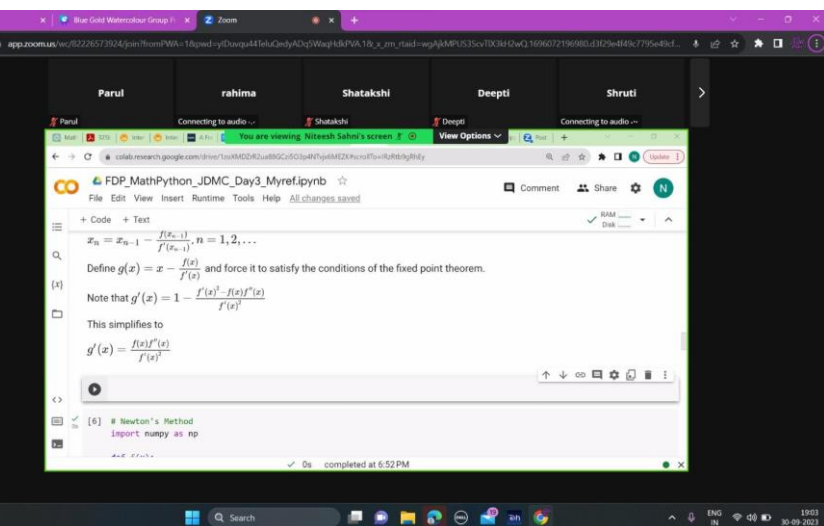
Blue Gold Watercolour Group P ×
Zoom
app.zoom.us/wc/82226573924/join?fromPWA=1&pwd=yIDuvqu44TeluQedyADq5WaqHdkPVA.1&_x_zm_rtaid=wgAjkMPUS3ScvTlX3kH2wQ.1696072196980.d3f29e4f49c7795e4fcf...

Parul
rahima
Shatakshi
Deepti
Shruti
Parul
Connecting to audio...
Shatakshi
Deepti
Connecting to audio...

You are viewing Niteesh Sahni's screen
View Options
colab.research.google.com/drive/1zoXMDZrR2ua88GCz5O3p4NTvj4MEZK#scrollTo=RzRtb9gRhfy
Update

FDP_MathPython_JDMC_Day3_Myref.ipynb
File Edit View Insert Runtime Tools Help All changes saved
Comment
Share
N
+ Code + Text
RAM
Disk

$x_n = x_{n-1} - \frac{f(x_{n-1})}{f'(x_{n-1})}, n = 1, 2, \ldots$

Define $g(x) = x - \frac{f(x)}{f'(x)}$ and force it to satisfy the conditions of the fixed point theorem.

Note that $g'(x) = 1 - \frac{f'(x)^2 - f(x)f''(x)}{f'(x)^2}$

This simplifies to

$g'(x) = \frac{f(x)f''(x)}{f'(x)^2}$

[6] # Newton's Method
import numpy as np

✓ 0s completed at 6:52 PM

Search
ENG IN
19:03
30-09-2023